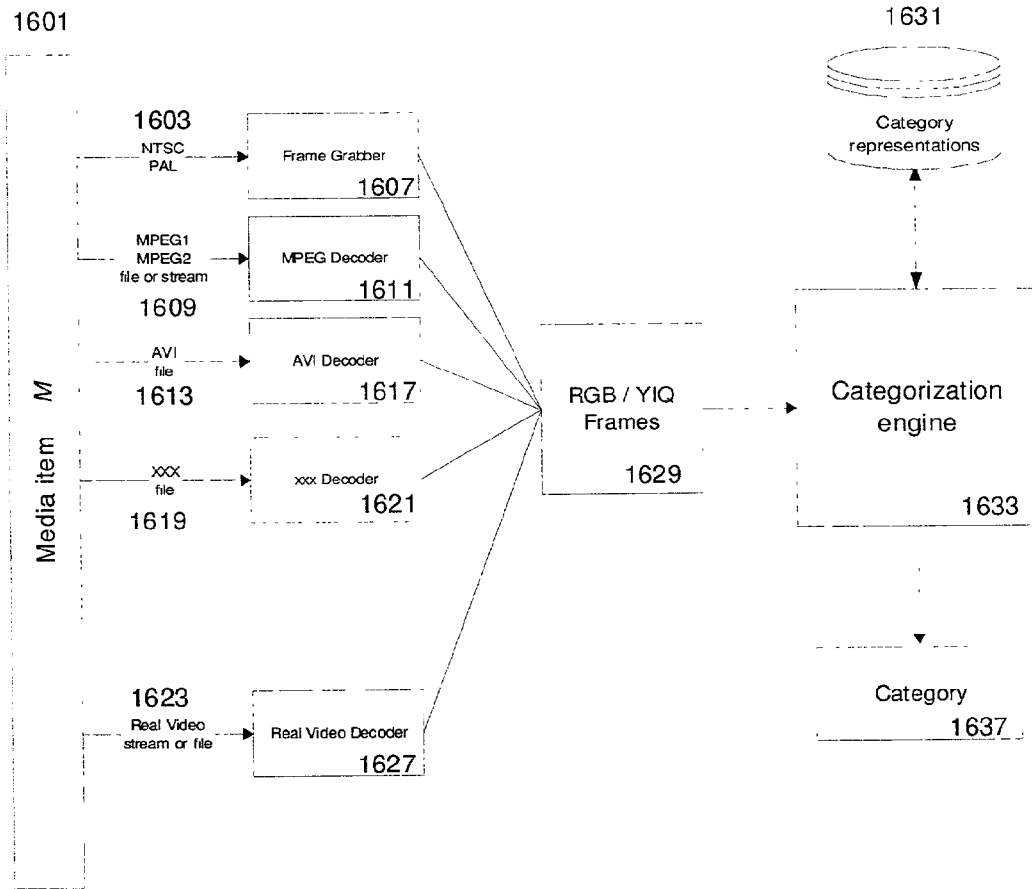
1601

Media item $M$

1603
NTSC
PAL

Frame Grabber
1607

MPEG1
MPEG2
file or stream
1609

MPEG Decoder
1611

AVI
file
1613

AVI Decoder
1617

XXX
file
1619

xxx Decoder
1621

1623
Real Video
stream or file

Real Video Decoder
1627

RGB / YIQ
Frames
1629

1631
Category
representations

Categorization
engine
1633

Category
1637